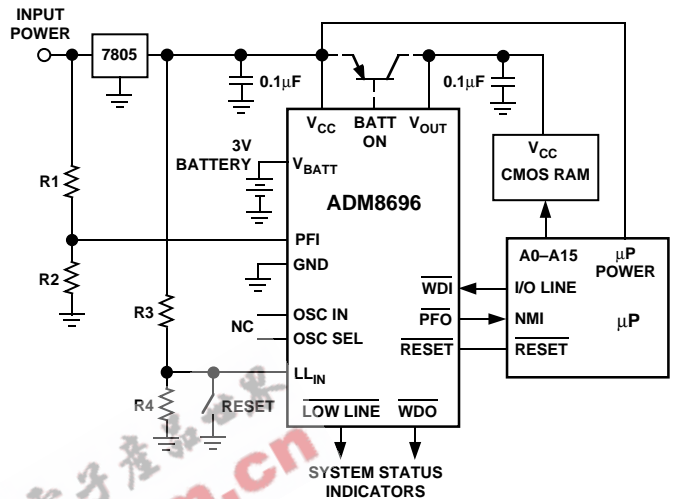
INPUT POWER

7805

0.1μF

0.1μF

R1

R2

R3

R4

3V BATTERY

$V_{CC}$

BATT ON

$V_{OUT}$

$V_{BATT}$

ADM8696

PFI

GND

OSC IN

OSC SEL

NC

$LL_{IN}$

RESET

$\overline{WDI}$

$\overline{PFO}$

$\overline{RESET}$

$\overline{LOW\ LINE}$

$\overline{WDO}$

$V_{CC}$ CMOS RAM

A0–A15

μP POWER

I/O LINE

NMI

$\overline{RESET}$

μP

SYSTEM STATUS INDICATORS

.cn